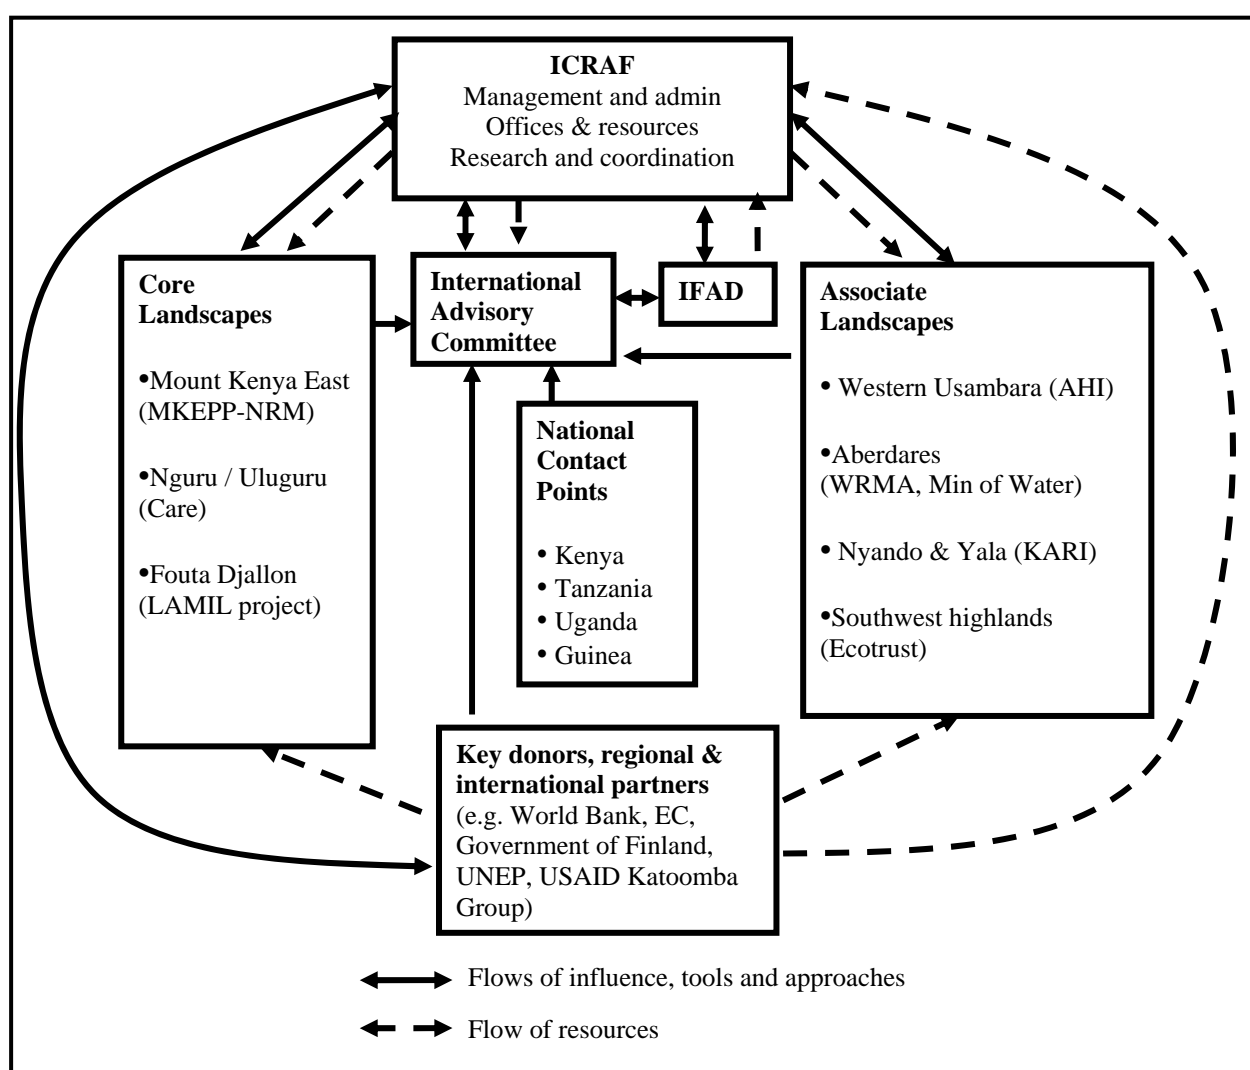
**ICRAF**
Management and admin
Offices & resources
Research and coordination

**Core Landscapes**

•Mount Kenya East (MKEPP-NRM)

•Nguru / Uluguru (Care)

•Fouta Djallon (LAMIL project)

**International Advisory Committee**

**IFAD**

**Associate Landscapes**

• Western Usambara (AHI)

•Aberdares (WRMA, Min of Water)

• Nyando & Yala (KARI)

•Southwest highlands (Ecotrust)

**National Contact Points**

• Kenya
• Tanzania
• Uganda
• Guinea

**Key donors, regional & international partners** (e.g. World Bank, EC, Government of Finland, UNEP, USAID Katoomba Group)

Flows of influence, tools and approaches

Flow of resources